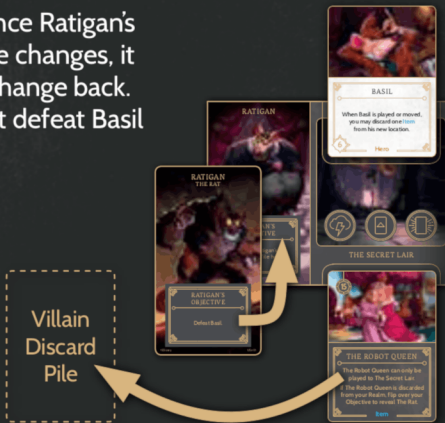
nce Ratigan's
e changes, it
hange back.
t defeat Basil

RATIGAN

BASIL

When Basil is played or moved, you may discard one Item from his new location.

6

Hero

RATIGAN
THE RAT

RATIGAN'S OBJECTIVE

Defeat Basil.

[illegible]
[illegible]TIVE

THE SECRET LAIR

Villain Discard Pile

5

THE ROBOT QUEEN

The Robot Queen can only be played to The Secret Lair. If The Robot Queen is discarded from your Realm, flip over your Objective to reveal The Rat.

Item